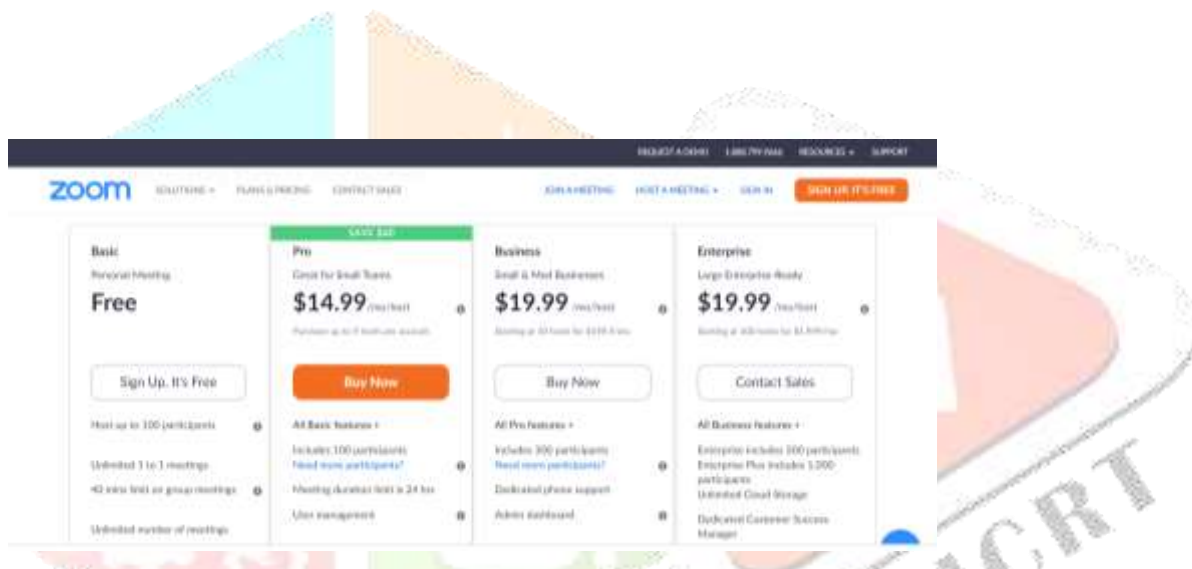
REQUEST A DEMO 1.888.799.9666 RESOURCES SUPPORT

zoom SOLUTIONS PLANS & PRICING CONTACT SALES JOIN A MEETING HOST A MEETING SIGN IN SIGN UP, IT'S FREE

| Basic | SAVE $40 Pro | Business | Enterprise |
|---|---|---|---|
| Personal Meeting | Great for Small Teams | Small & Med Businesses | Large Enterprise-Ready |
| Free | $14.99 /mo/host | $19.99 /mo/host | $19.99 /mo/host |
| | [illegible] | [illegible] | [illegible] |
| Sign Up, It's Free | Buy Now | Buy Now | Contact Sales |
| Host up to 100 participants | All Basic features + | All Pro features + | All Business features + |
| Unlimited 1 to 1 meetings | Includes 100 participants Need more participants? | Includes 300 participants Need more participants? | Enterprise includes 500 participants Enterprise Plus includes 1,000 participants |
| 40 mins limit on group meetings | Meeting duration limit is 24 hrs | Dedicated phone support | Unlimited Cloud Storage |
| Unlimited number of meetings | User management | Admin dashboard | Dedicated Customer Success Manager |

IJCRT